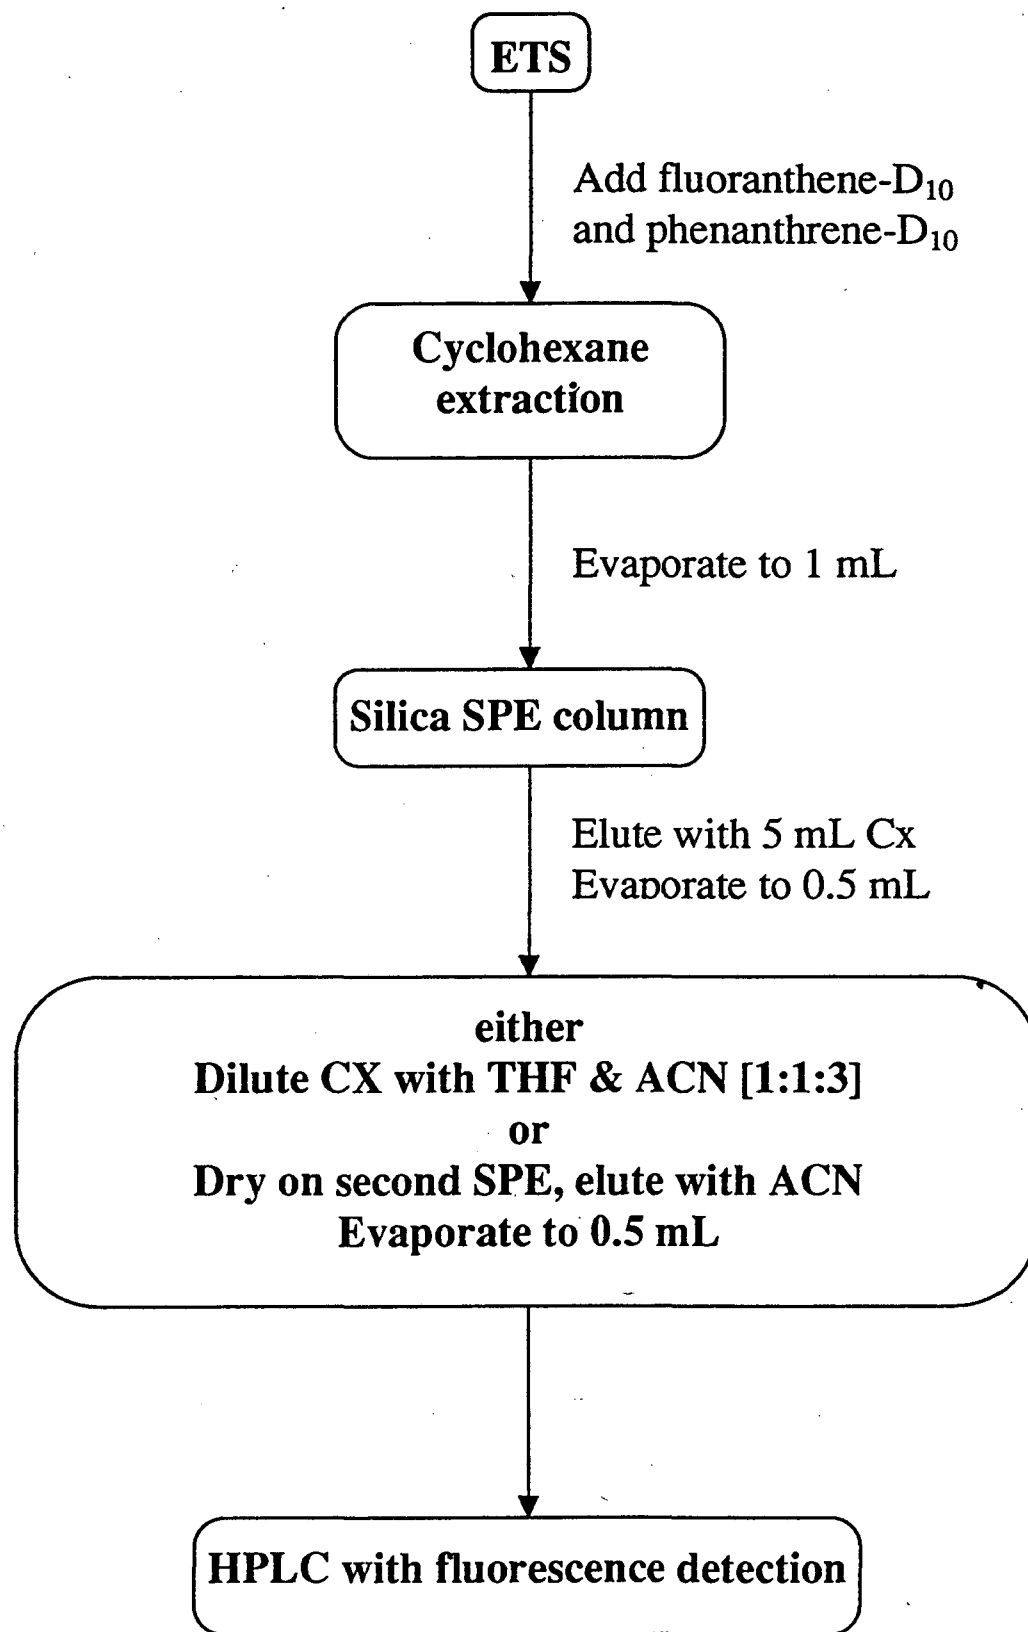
ETS

Add fluoranthene-$D_{10}$ and phenanthrene-$D_{10}$

Cyclohexane extraction

Evaporate to 1 mL

Silica SPE column

Elute with 5 mL Cx
Evaporate to 0.5 mL

either
Dilute CX with THF & ACN [1:1:3]
or
Dry on second SPE, elute with ACN
Evaporate to 0.5 mL

HPLC with fluorescence detection